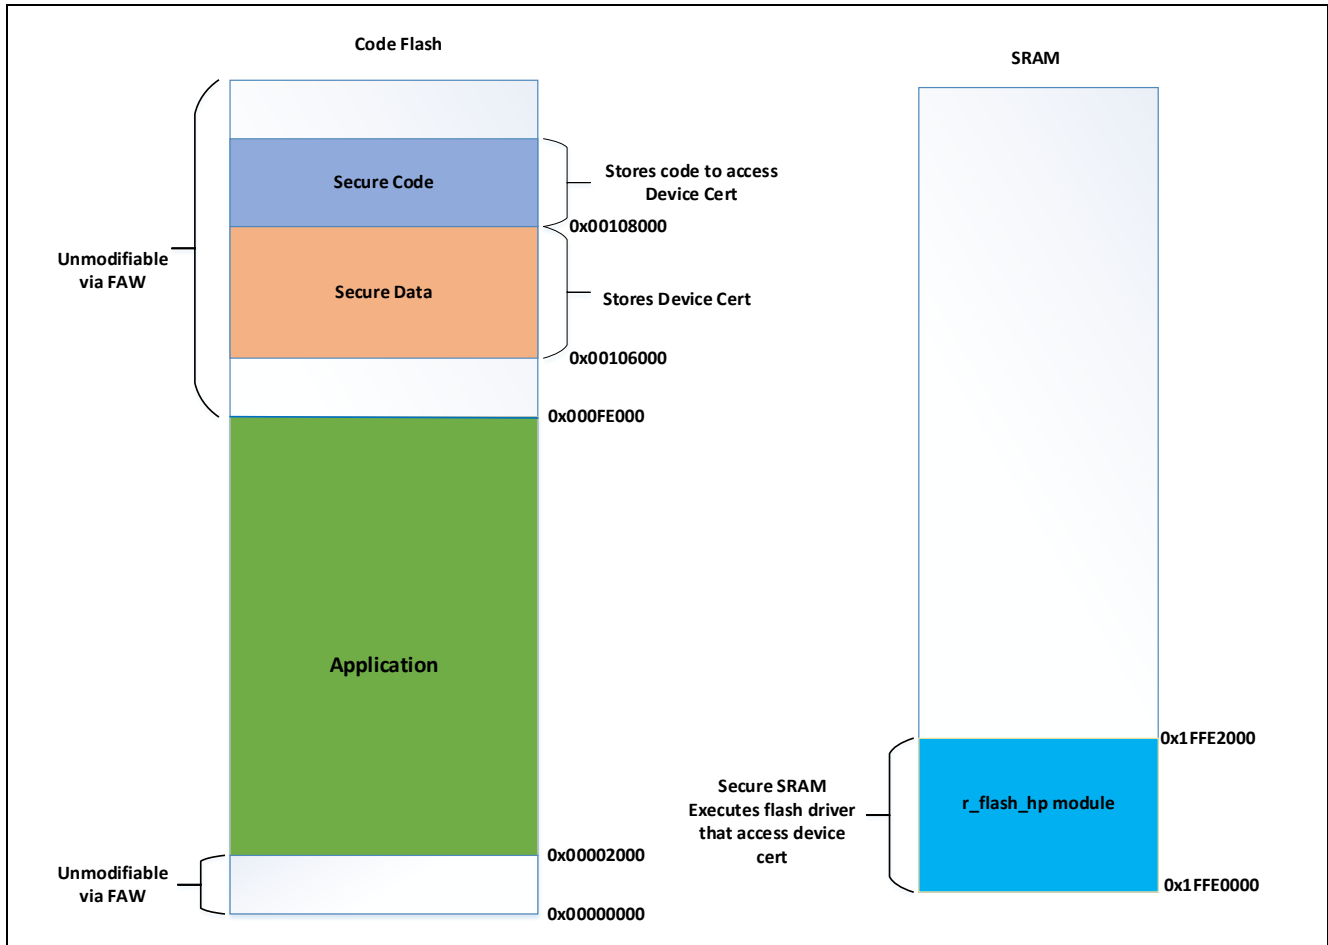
Code Flash

SRAM

Unmodifiable via FAW

Secure Code

Stores code to access Device Cert

0x00108000

Secure Data

Stores Device Cert

0x00106000

0x000FE000

Application

0x1FFE2000

Secure SRAM Executes flash driver that access device cert

r_flash_hp module

0x1FFE0000

Unmodifiable via FAW

0x00002000

0x00000000